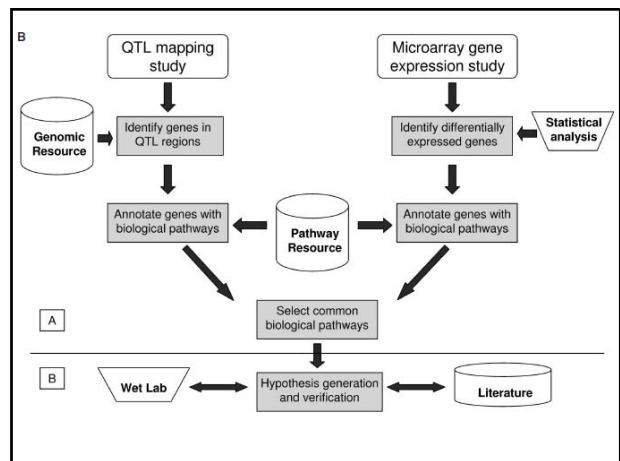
B

QTL mapping study

Microarray gene expression study

Genomic Resource

Identify genes in QTL regions

Identify differentially expressed genes

Statistical analysis

Annotate genes with biological pathways

Pathway Resource

Annotate genes with biological pathways

A

Select common biological pathways

B

Wet Lab

Hypothesis generation and verification

Literature